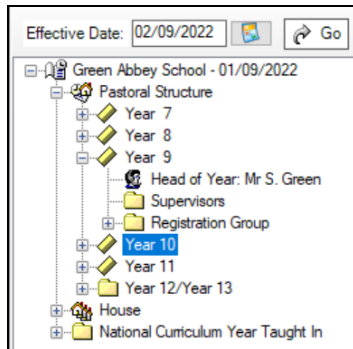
Effective Date: 02/09/2022 Go

Green Abbey School - 01/09/2022
Pastoral Structure
Year 7
Year 8
Year 9
Head of Year: Mr S. Green
Supervisors
Registration Group
Year 10
Year 11
Year 12/Year 13
House
National Curriculum Year Taught In